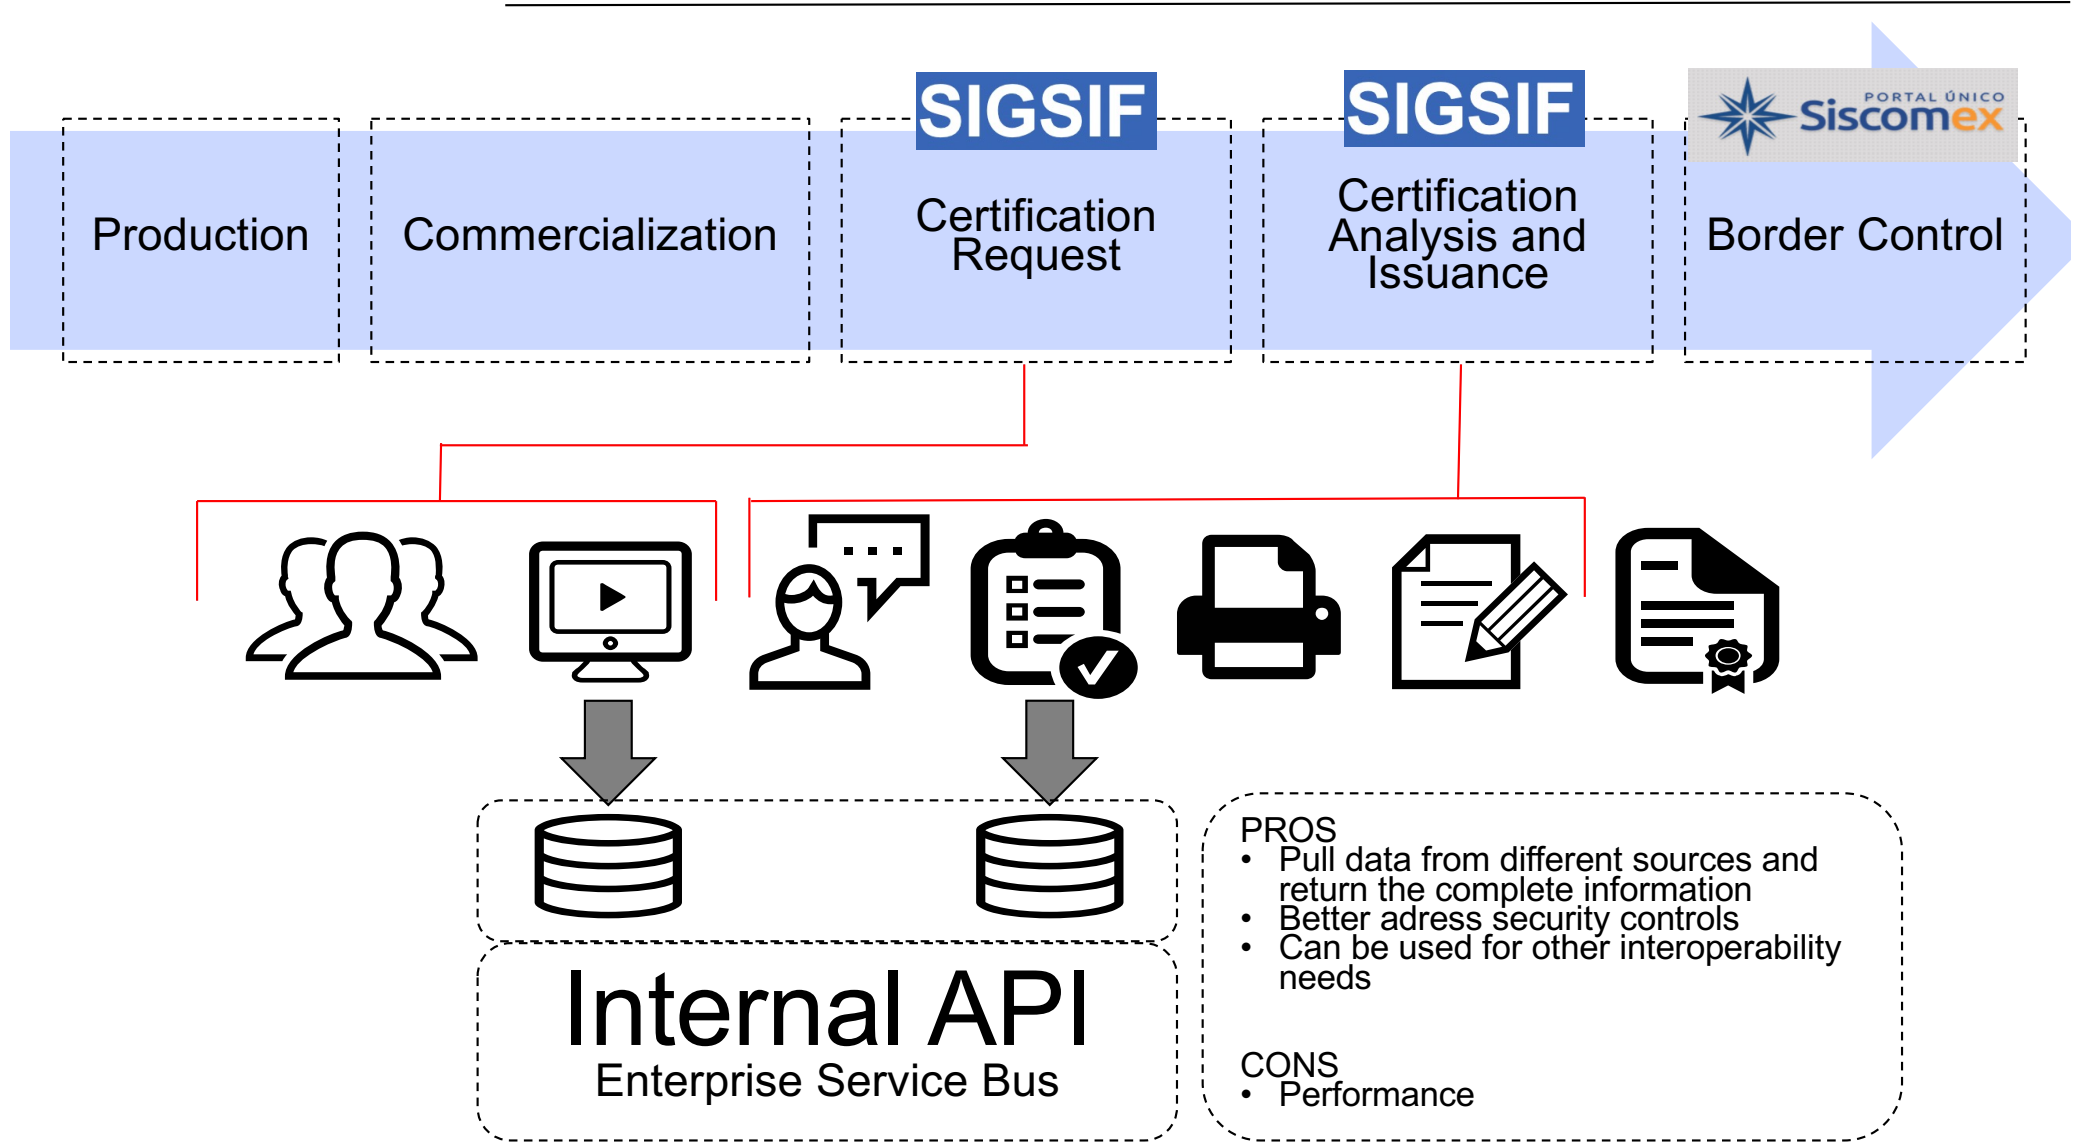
SIGSIF

SIGSIF

PORTAL ÚNICO Siscomex

Production

Commercialization

Certification Request

Certification Analysis and Issuance

Border Control

Internal API
Enterprise Service Bus

PROS
• Pull data from different sources and return the complete information
• Better adress security controls
• Can be used for other interoperability needs

CONS
• Performance